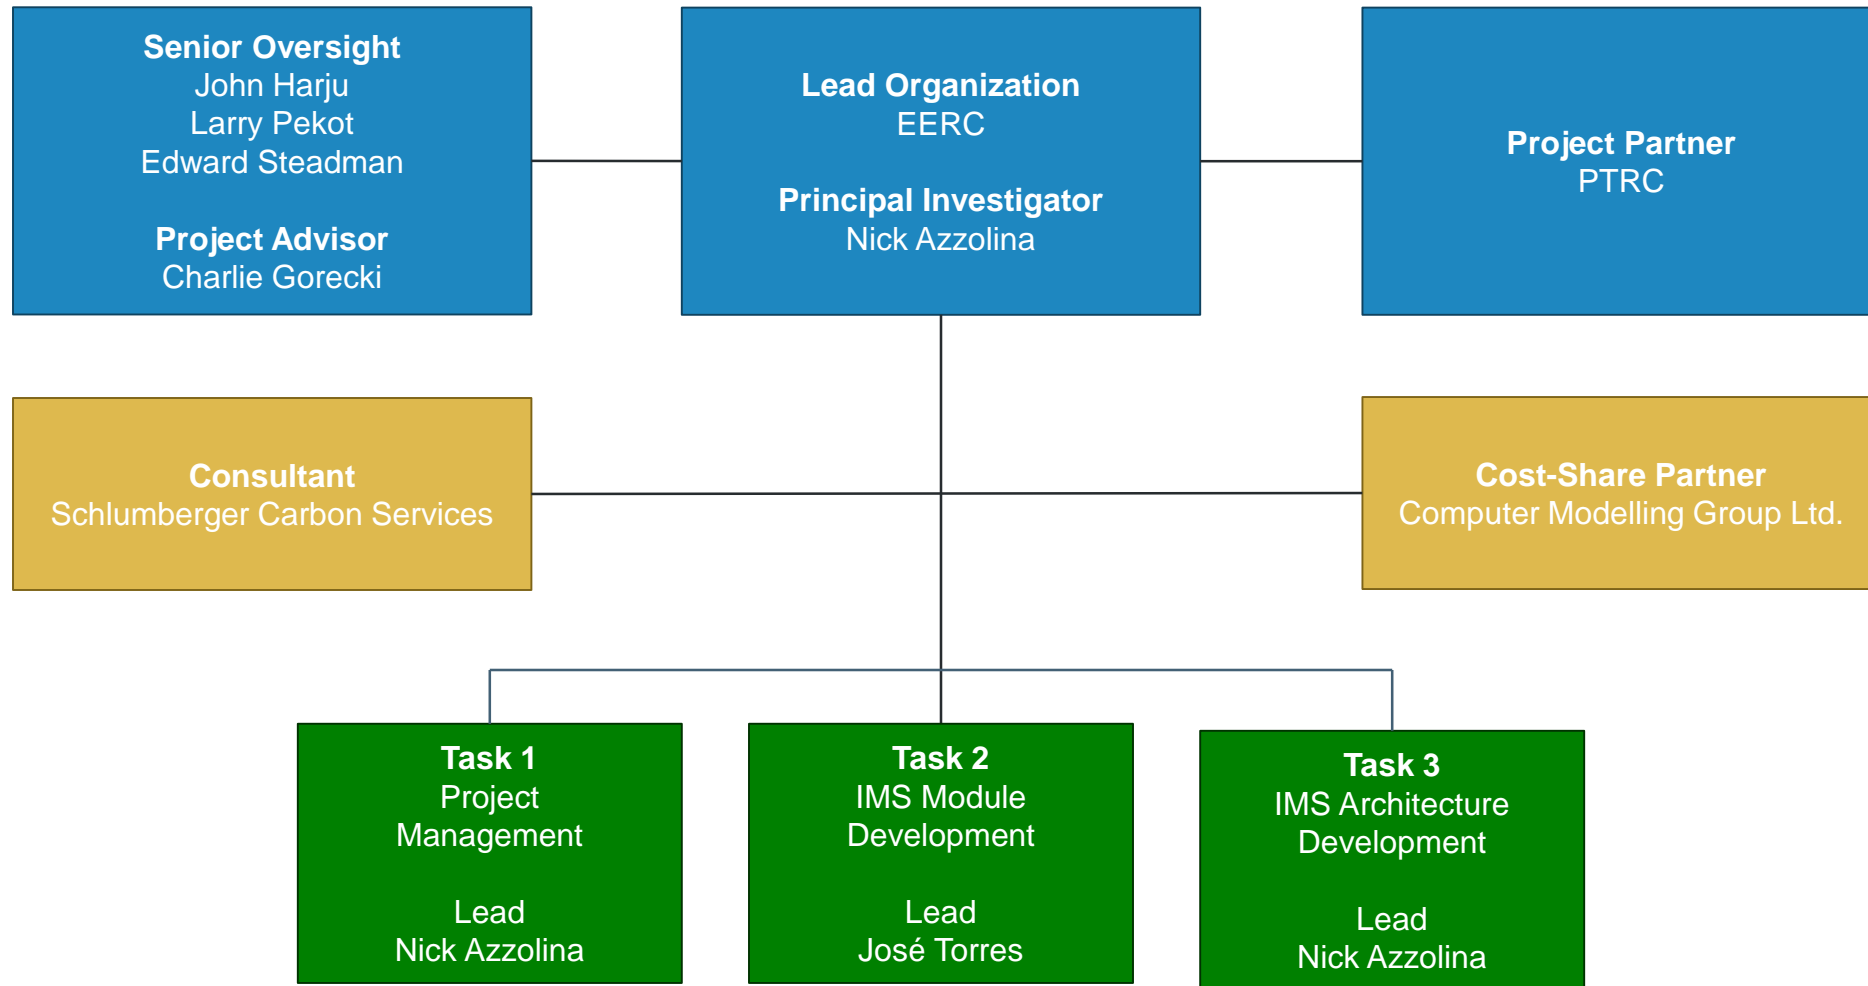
Senior Oversight
John Harju
Larry Pekot
Edward Steadman

Project Advisor
Charlie Gorecki

Lead Organization
EERC

Principal Investigator
Nick Azzolina

Project Partner
PTRC

Consultant
Schlumberger Carbon Services

Cost-Share Partner
Computer Modelling Group Ltd.

Task 1
Project Management

Lead
Nick Azzolina

Task 2
IMS Module Development

Lead
José Torres

Task 3
IMS Architecture Development

Lead
Nick Azzolina